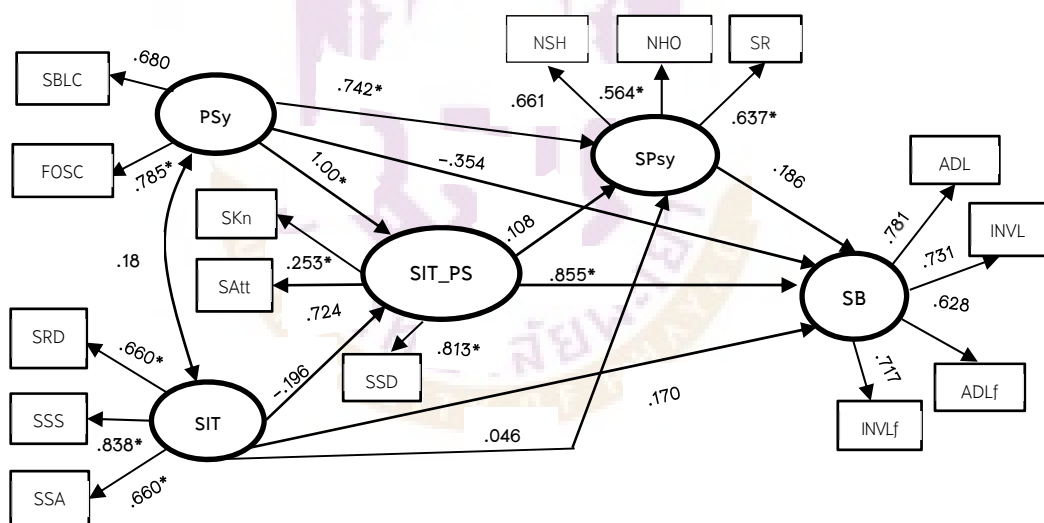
NSH

NHO

SR

SBLC

.680

PSy

.742*

.661

.564*

.637*

SPsy

FOSC

.785*

1.00*

–.354

.186

ADL

SKn

.108

.781

INVL

.18

.253*

SIT_PS

.855*

.731

SAtt

SB

.628

.724

SRD

.660*

–.196

SSD

.813*

.717

ADLf

SSS

SIT

.170

.838*

.046

INVLf

SSA

.660*